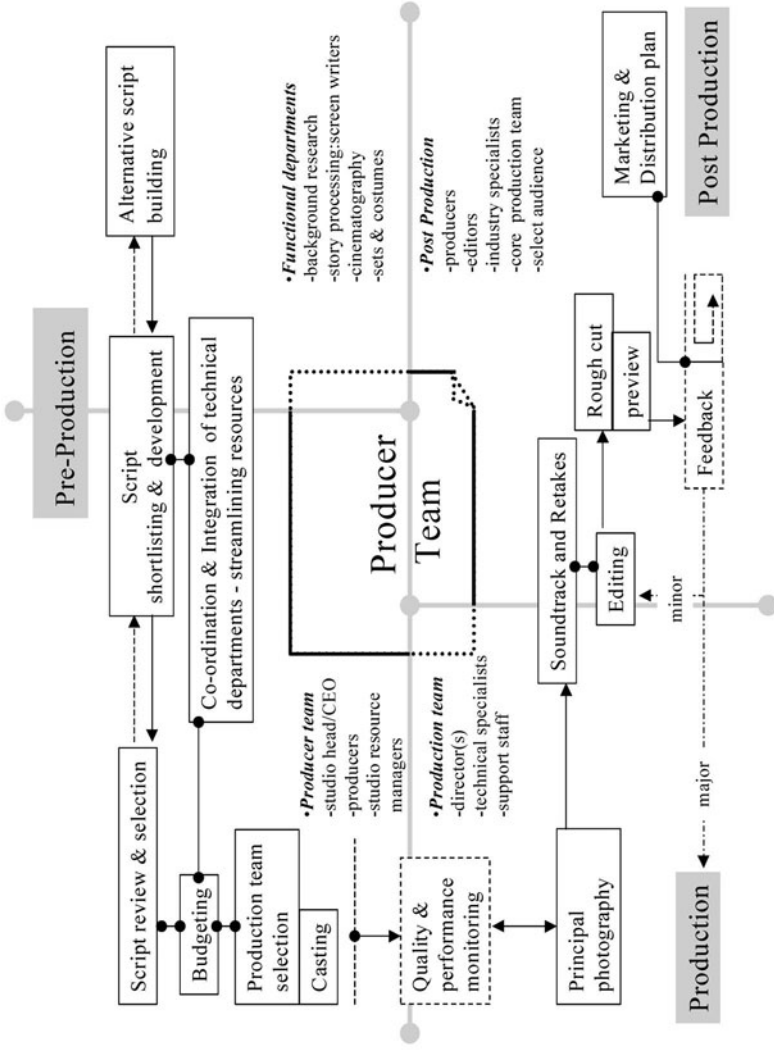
Pre-Production

Alternative script building

Script shortlisting & development

Co-ordination & Integration of technical departments - streamlining resources

•Functional departments
-background research
-story processing:screen writers
-cinematography
-sets & costumes

•Post Production
-producers
-editors
-industry specialists
-core production team
-select audience

Marketing & Distribution plan

Post Production

Script review & selection

Budgeting

Production team selection

Casting

•Producer team
-studio head/CEO
-producers
-studio resource managers

•Production team
-director(s)
-technical specialists
-support staff

Producer Team

Quality & performance monitoring

Principal photography

Soundtrack and Retakes

Editing

Rough cut

preview

Feedback

minor

major

Production